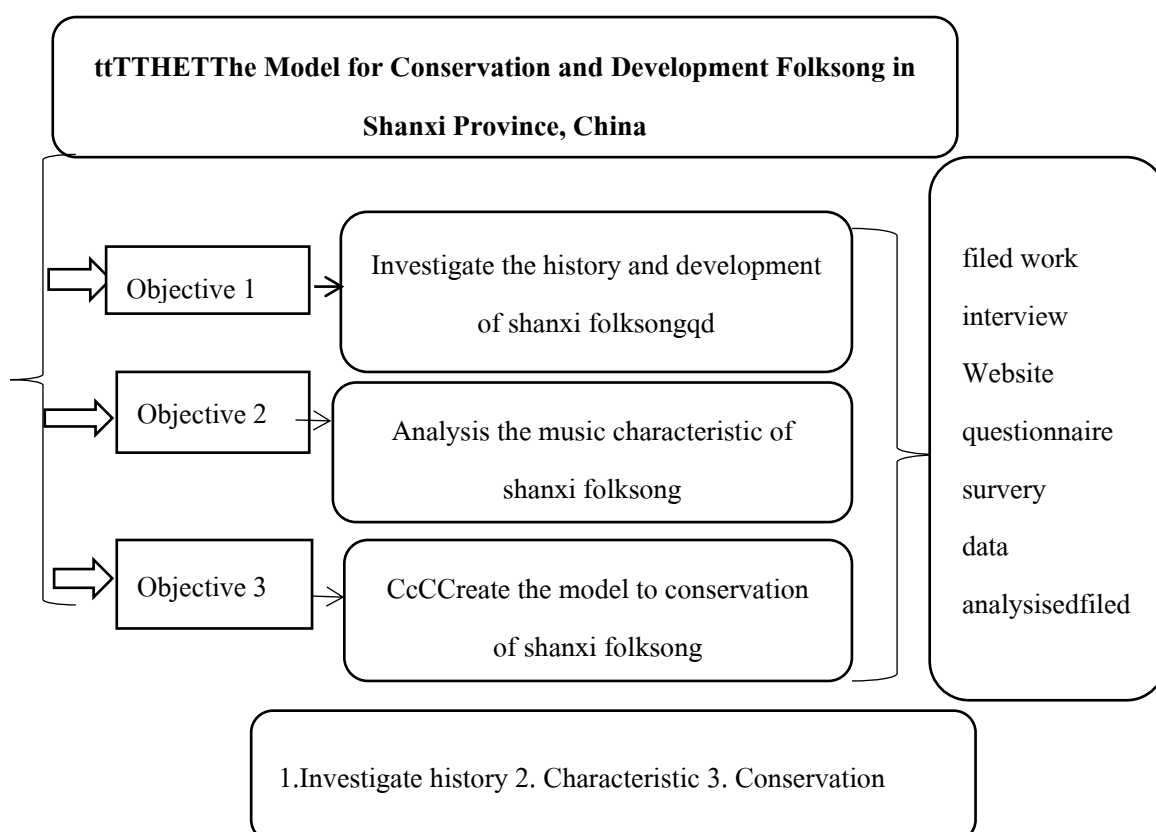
ttTTHETThe Model for Conservation and Development Folksong in Shanxi Province, China

Objective 1

Investigate the history and development of shanxi folksongqd

Objective 2

Analysis the music characteristic of shanxi folksong

Objective 3

CcCCreate the model to conservation of shanxi folksong

filed work
interview
Website
questionnaire
survery
data
analysisedfiled

1.Investigate history 2. Characteristic 3. Conservation